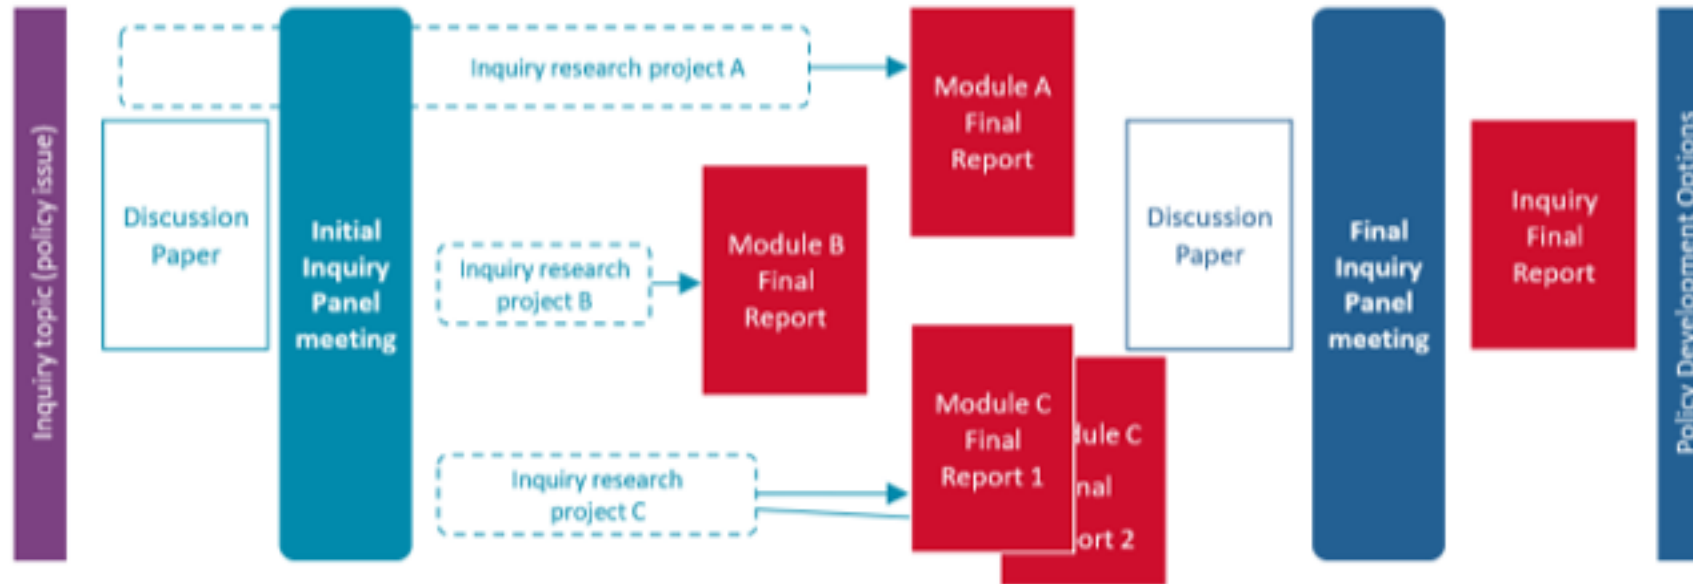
Inquiry topic (policy issue)

Discussion Paper

Initial Inquiry Panel meeting

Inquiry research project A

Inquiry research project B

Inquiry research project C

Module A Final Report

Module B Final Report

Module C Final Report 1

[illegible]dule C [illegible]nal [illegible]ort 2

Discussion Paper

Final Inquiry Panel meeting

Inquiry Final Report

Policy Development Options